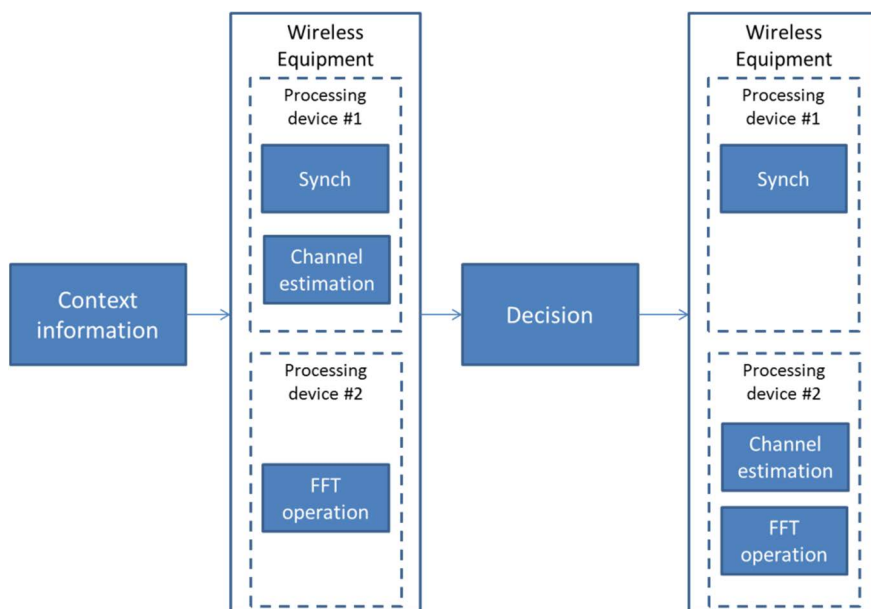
Context information

Wireless Equipment

Processing device #1

Synch

Channel estimation

Processing device #2

FFT operation

Decision

Wireless Equipment

Processing device #1

Synch

Processing device #2

Channel estimation

FFT operation